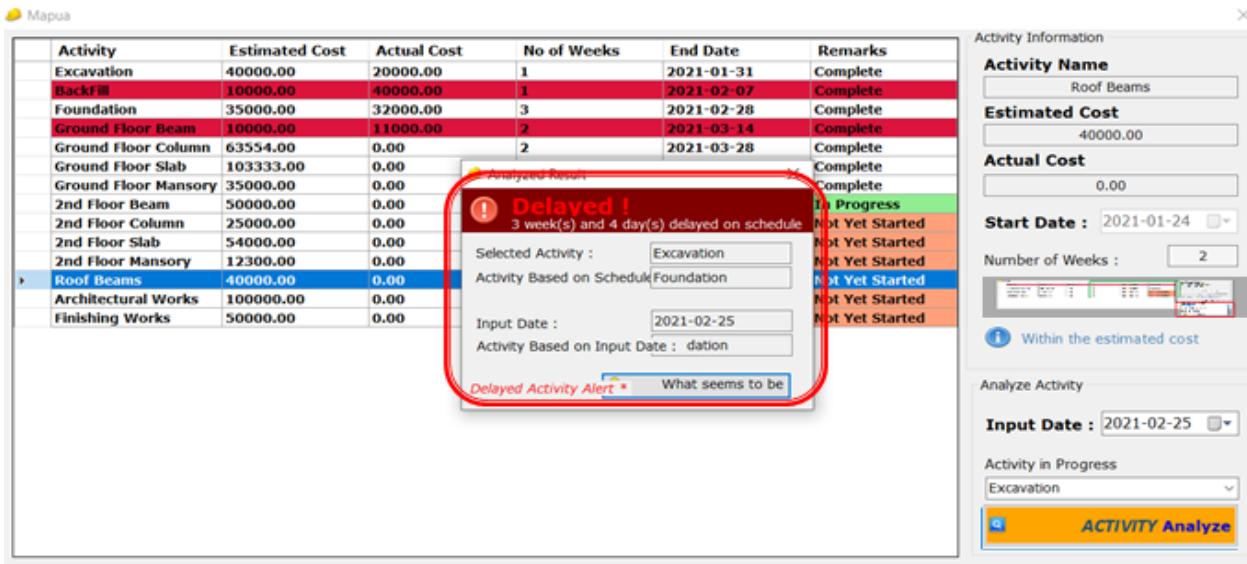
Mapua

| Activity | Estimated Cost | Actual Cost | No of Weeks | End Date | Remarks |
|---|---|---|---|---|---|
| Excavation | 40000.00 | 20000.00 | 1 | 2021-01-31 | Complete |
| BackFill | 10000.00 | 40000.00 | 1 | 2021-02-07 | Complete |
| Foundation | 35000.00 | 32000.00 | 3 | 2021-02-28 | Complete |
| Ground Floor Beam | 10000.00 | 11000.00 | 2 | 2021-03-14 | Complete |
| Ground Floor Column | 63554.00 | 0.00 | 2 | 2021-03-28 | Complete |
| Ground Floor Slab | 103333.00 | 0.00 | | | Complete |
| Ground Floor Mansory | 35000.00 | 0.00 | | | Complete |
| 2nd Floor Beam | 50000.00 | 0.00 | | | In Progress |
| 2nd Floor Column | 25000.00 | 0.00 | | | Not Yet Started |
| 2nd Floor Slab | 54000.00 | 0.00 | | | Not Yet Started |
| 2nd Floor Mansory | 12300.00 | 0.00 | | | Not Yet Started |
| Roof Beams | 40000.00 | 0.00 | | | Not Yet Started |
| Architectural Works | 100000.00 | 0.00 | | | Not Yet Started |
| Finishing Works | 50000.00 | 0.00 | | | Not Yet Started |

Analyzed Result
Delayed !
3 week(s) and 4 day(s) delayed on schedule
Selected Activity : Excavation
Activity Based on Schedule Foundation
Input Date : 2021-02-25
Activity Based on Input Date : dation
Delayed Activity Alert * What seems to be

Activity Information
Activity Name
Roof Beams
Estimated Cost
40000.00
Actual Cost
0.00
Start Date : 2021-01-24
Number of Weeks : 2
Within the estimated cost

Analyze Activity
Input Date : 2021-02-25
Activity in Progress
Excavation
ACTIVITY Analyze